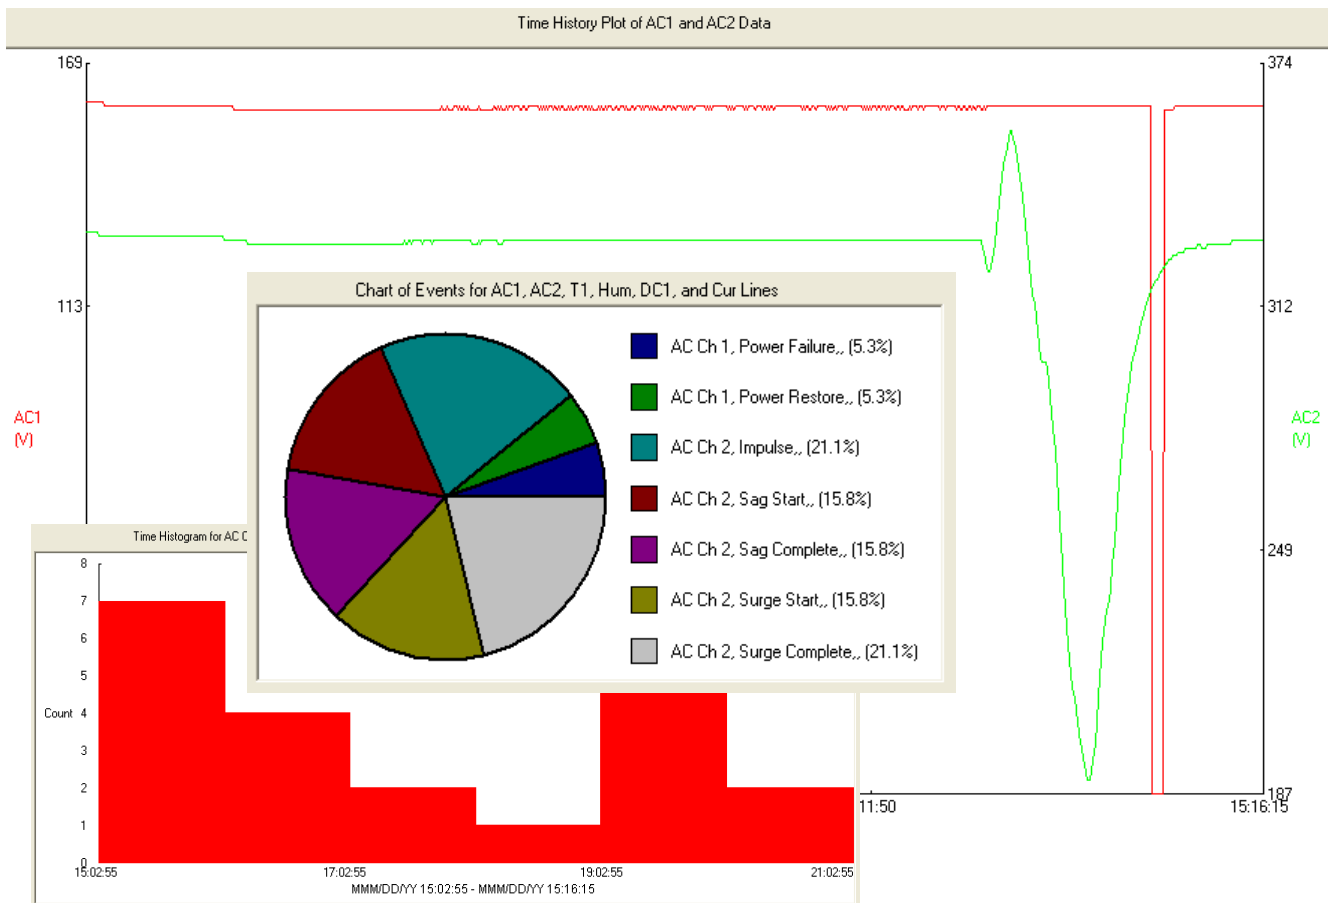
Time History Plot of AC1 and AC2 Data

169
113
AC1 (V)
374
312
AC2 (V)
249
187
11:50
15:16:15

Chart of Events for AC1, AC2, T1, Hum, DC1, and Cur Lines

AC Ch 1, Power Failure,, (5.3%)
AC Ch 1, Power Restore,, (5.3%)
AC Ch 2, Impulse,, (21.1%)
AC Ch 2, Sag Start,, (15.8%)
AC Ch 2, Sag Complete,, (15.8%)
AC Ch 2, Surge Start,, (15.8%)
AC Ch 2, Surge Complete,, (21.1%)

Time Histogram for AC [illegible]

8
7
6
5
Count 4
3
2
1
0
15:02:55
17:02:55
19:02:55
21:02:55
MMM/DD/YY 15:02:55 - MMM/DD/YY 15:16:15